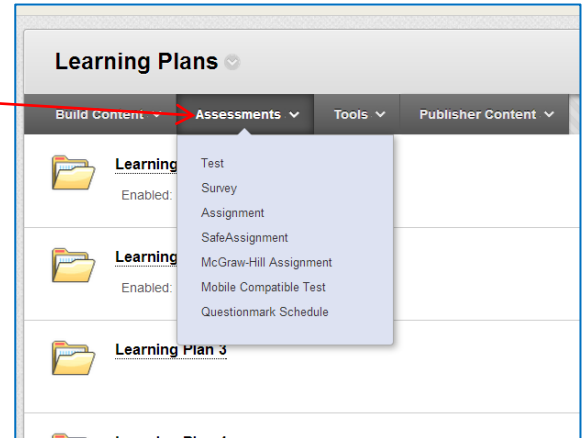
Learning Plans

Build Content
Assessments
Tools
Publisher Content

Learning
Enabled:

Test
Survey
Assignment
SafeAssignment
McGraw-Hill Assignment
Mobile Compatible Test
Questionmark Schedule

Learning
Enabled:

Learning Plan 3

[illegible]